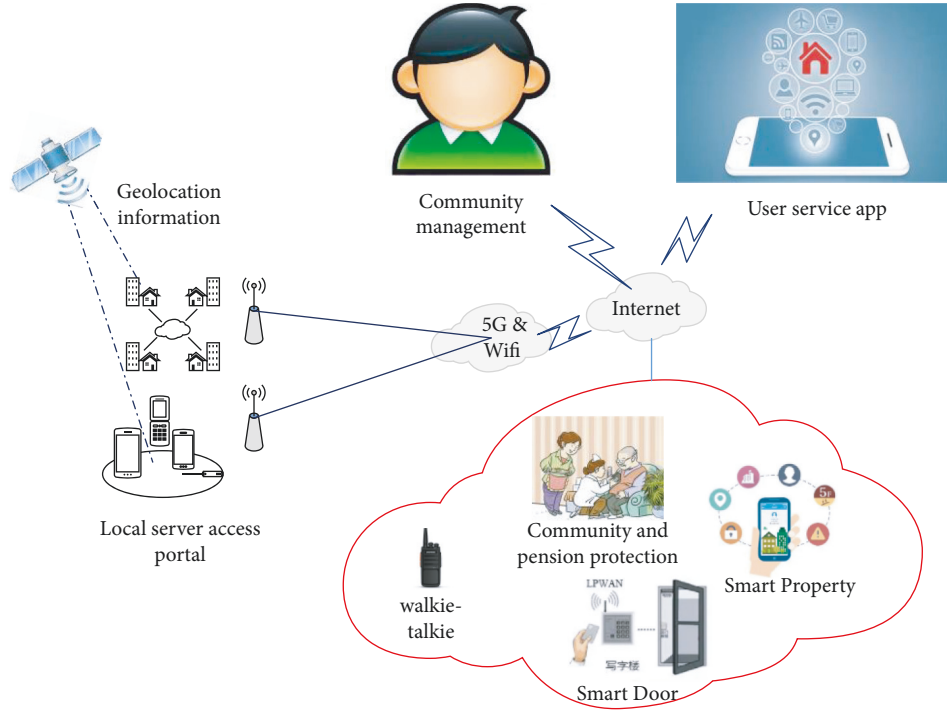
Community management

User service app

Geolocation information

Internet

5G & Wifi

Local server access portal

Community and pension protection

Smart Property

walkie-talkie

LPWAN

写字楼

Smart Door